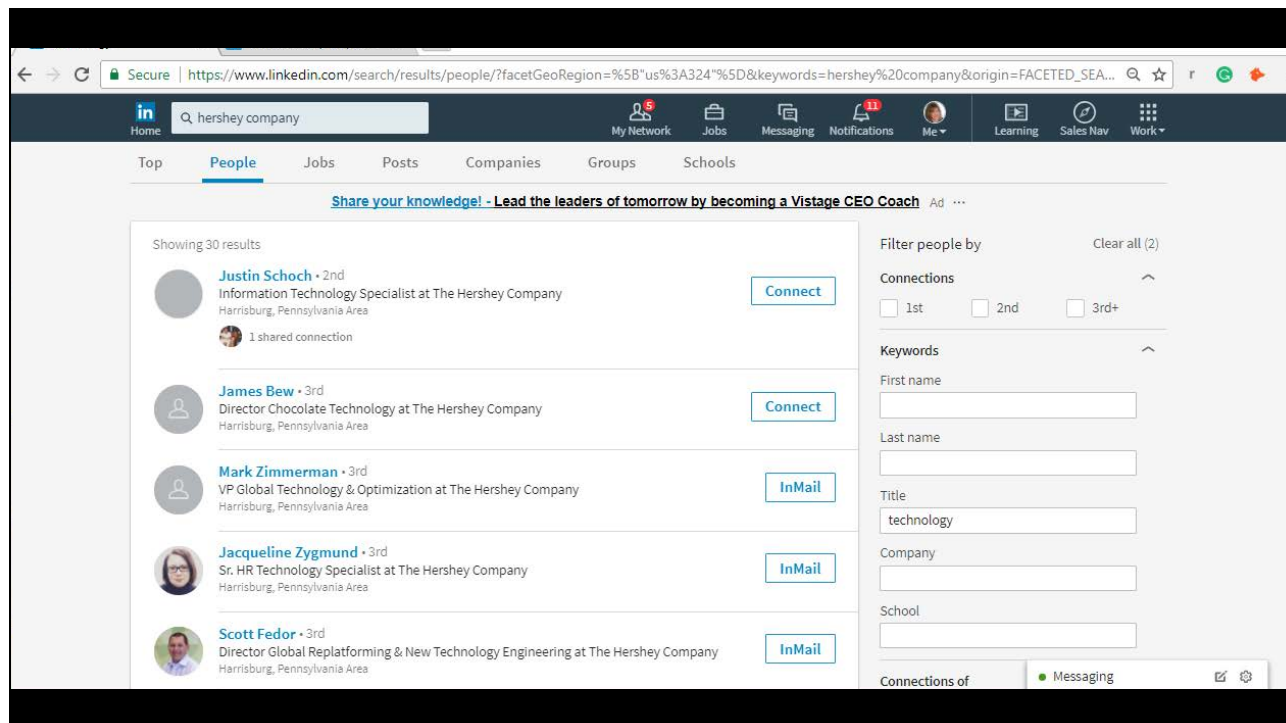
Secure | https://www.linkedin.com/search/results/people/?facetGeoRegion=%5B"us%3A324"%5D&keywords=hershey%20company&origin=FACETED_SEA...

in Home
hershey company
5 My Network
Jobs
Messaging
11 Notifications
Me
Learning
Sales Nav
Work

Top People Jobs Posts Companies Groups Schools

Share your knowledge! - Lead the leaders of tomorrow by becoming a Vistage CEO Coach Ad ···

Showing 30 results

Justin Schoch • 2nd
Information Technology Specialist at The Hershey Company
Harrisburg, Pennsylvania Area
1 shared connection
Connect

James Bew • 3rd
Director Chocolate Technology at The Hershey Company
Harrisburg, Pennsylvania Area
Connect

Mark Zimmerman • 3rd
VP Global Technology & Optimization at The Hershey Company
Harrisburg, Pennsylvania Area
InMail

Jacqueline Zygmund • 3rd
Sr. HR Technology Specialist at The Hershey Company
Harrisburg, Pennsylvania Area
InMail

Scott Fedor • 3rd
Director Global Replatforming & New Technology Engineering at The Hershey Company
Harrisburg, Pennsylvania Area
InMail

Filter people by
Clear all (2)
Connections
1st
2nd
3rd+
Keywords
First name
Last name
Title
technology
Company
School
Connections of
Messaging